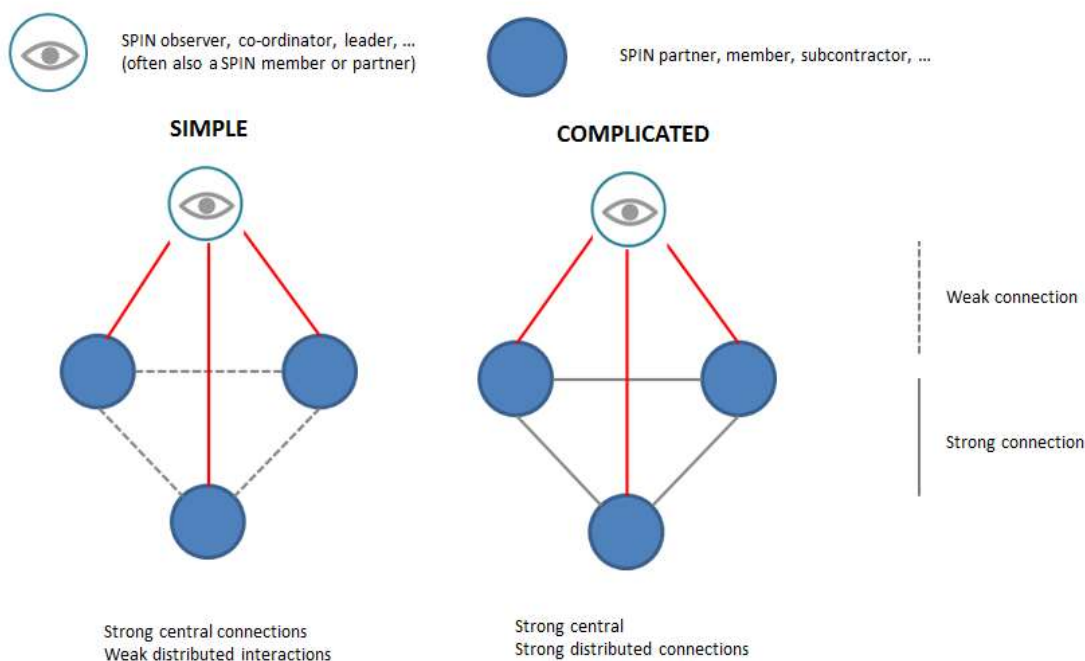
SPIN observer, co-ordinator, leader, ...
(often also a SPIN member or partner)

SPIN partner, member, subcontractor, ...

SIMPLE

COMPLICATED

Weak connection

Strong connection

Strong central connections
Weak distributed interactions

Strong central
Strong distributed connections